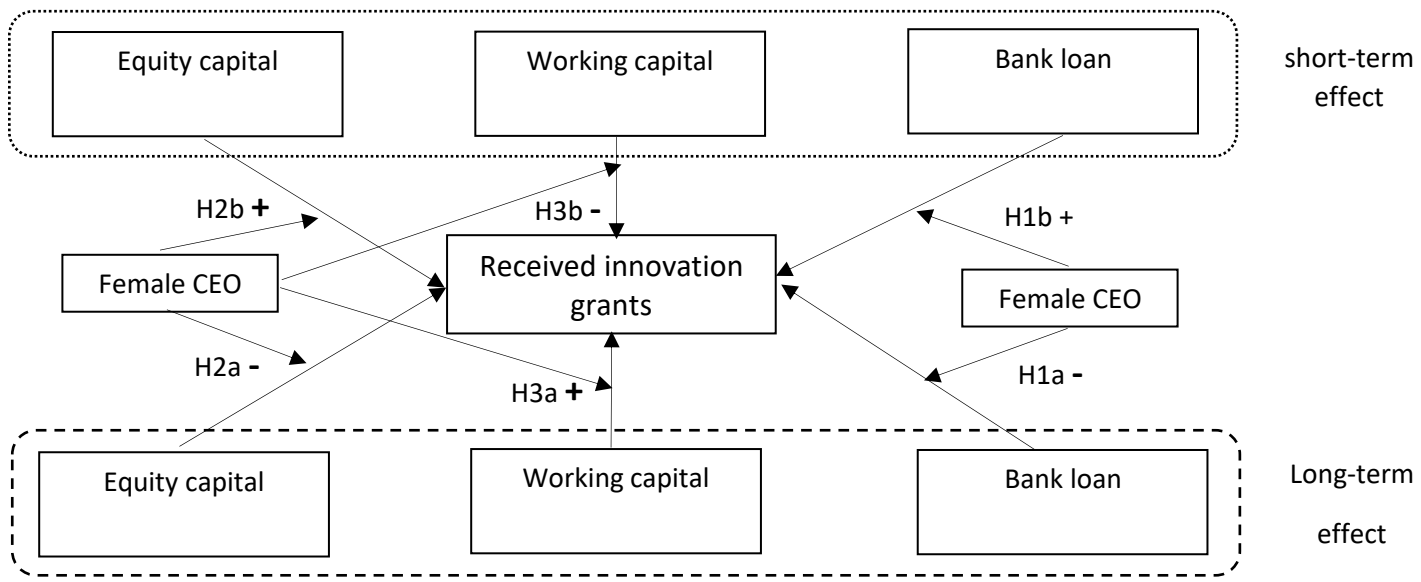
Equity capital

Working capital

Bank loan

short-term effect

H2b +

H3b -

H1b +

Female CEO

Received innovation grants

Female CEO

H2a -

H3a +

H1a -

Equity capital

Working capital

Bank loan

Long-term effect